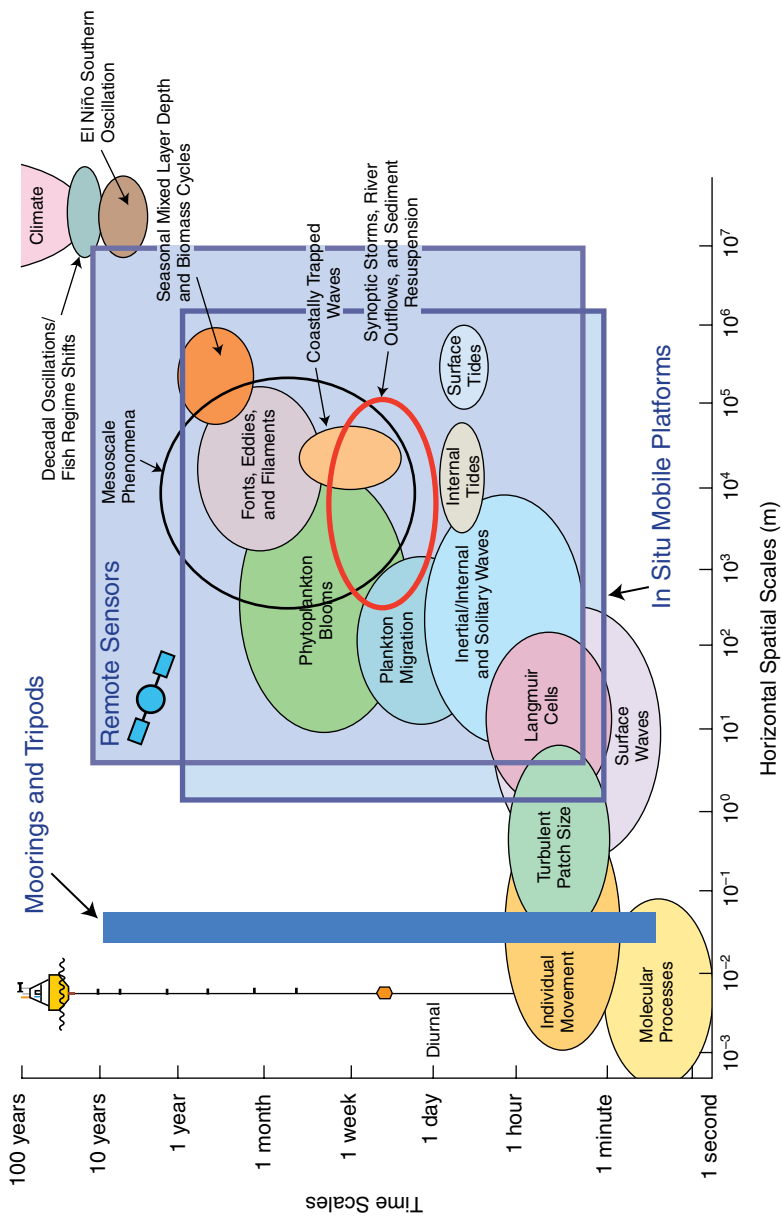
El Niño Southern Oscillation

Seasonal Mixed Layer Depth and Biomass Cycles

Synoptic Storms, River Outflows, and Sediment Resuspension

Climate

Decadal Oscillations/ Fish Regime Shifts

Coastally Trapped Waves

Surface Tides

Mesoscale Phenomena

Fonts, Eddies, and Filaments

Internal Tides

In Situ Mobile Platforms

Remote Sensors

Phytoplankton Blooms

Plankton Migration

Inertial/Internal and Solitary Waves

Moorings and Tripods

Langmuir Cells

Surface Waves

Turbulent Patch Size

Individual Movement

Molecular Processes

Diurnal

100 years
10 years
1 year
1 month
1 week
1 day
1 hour
1 minute
1 second

Time Scales

$10^{-3}$ $10^{-2}$ $10^{-1}$ $10^{0}$ $10^{1}$ $10^{2}$ $10^{3}$ $10^{4}$ $10^{5}$ $10^{6}$ $10^{7}$

Horizontal Spatial Scales (m)